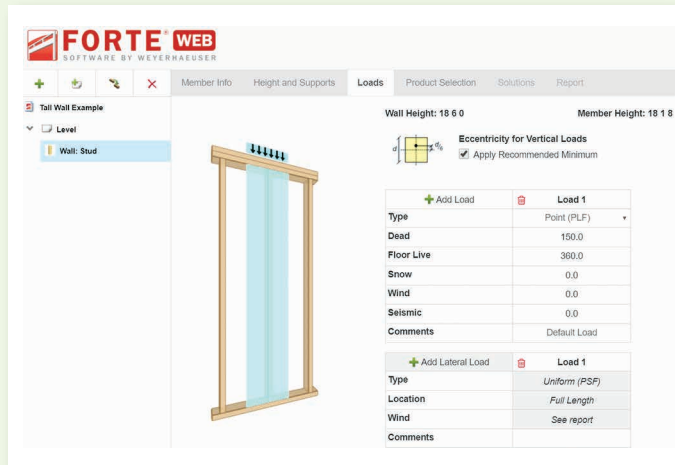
FORTE® WEB
SOFTWARE BY WEYERHAEUSER

Member Info | Height and Supports | Loads | Product Selection | Solutions | Report

Tall Wall Example
Level
Wall: Stud

Wall Height: 18 6 0
Member Height: 18 1 8

Eccentricity for Vertical Loads
Apply Recommended Minimum

| Add Load | Load 1 |
|---|---|
| Type | Point (PLF) |
| Dead | 150.0 |
| Floor Live | 360.0 |
| Snow | 0.0 |
| Wind | 0.0 |
| Seismic | 0.0 |
| Comments | Default Load |

| Add Lateral Load | Load 1 |
|---|---|
| Type | Uniform (PSF) |
| Location | Full Length |
| Wind | See report |
| Comments | |